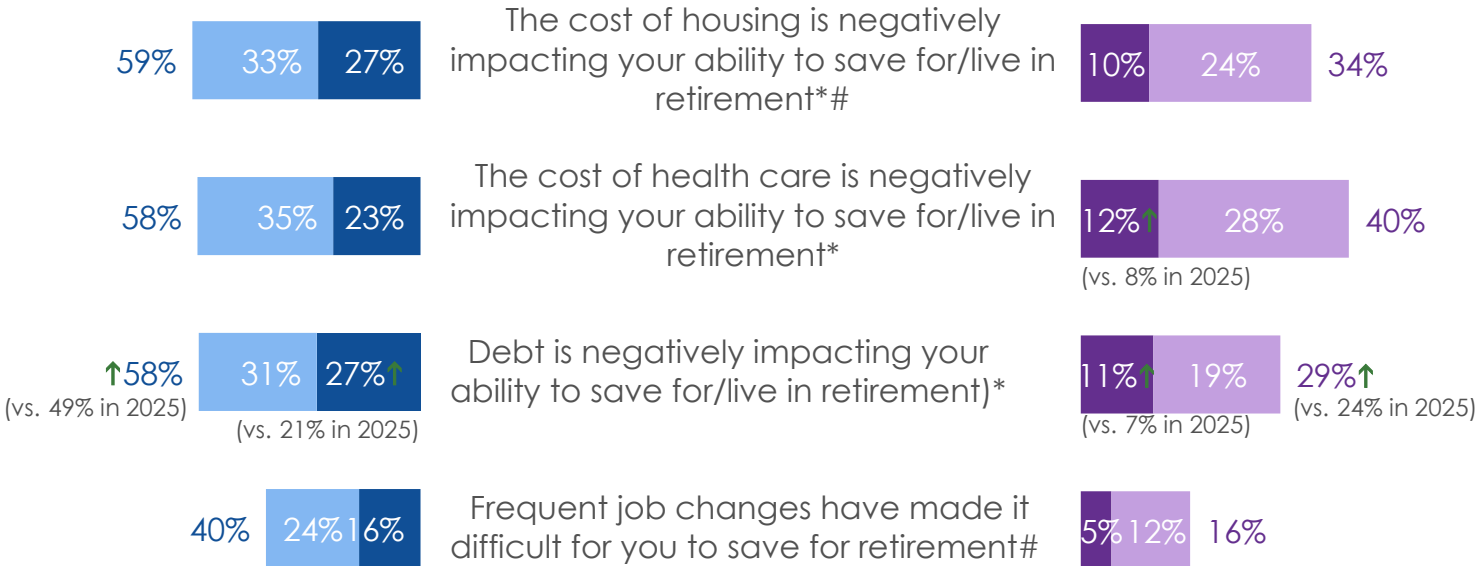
59% 33% 27% The cost of housing is negatively impacting your ability to save for/live in retirement*# 10% 24% 34%

58% 35% 23% The cost of health care is negatively impacting your ability to save for/live in retirement* 12%↑ 28% 40%
(vs. 8% in 2025)

↑58% (vs. 49% in 2025) 31% 27%↑ (vs. 21% in 2025) Debt is negatively impacting your ability to save for/live in retirement)* 11%↑ 19% 29%↑ (vs. 7% in 2025) (vs. 24% in 2025)

40% 24% 16% Frequent job changes have made it difficult for you to save for retirement# 5% 12% 16%